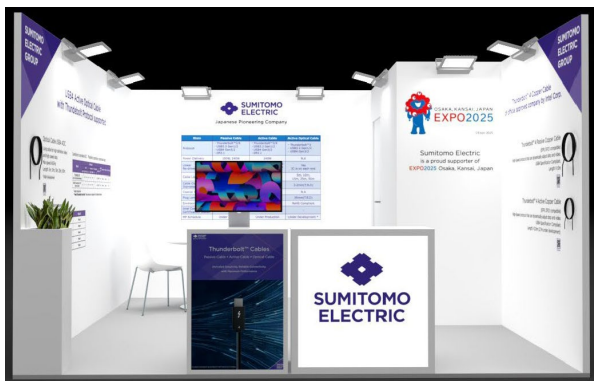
SUMITOMO ELECTRIC GROUP

USB4 Active Optical Cable with Thunderbolt Protocol supported

SUMITOMO ELECTRIC
Japanese Pioneering Company

OSAKA, KANSAI, JAPAN
EXPO2025

Sumitomo Electric is a proud supporter of EXPO2025 Osaka, Kansai, Japan

SUMITOMO ELECTRIC GROUP

Thunderbolt™ Cables

SUMITOMO ELECTRIC